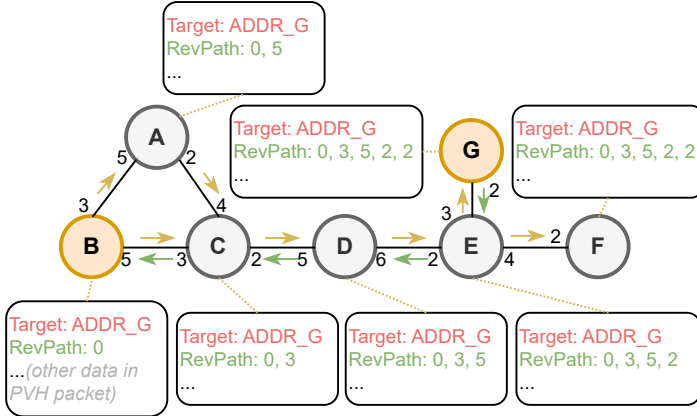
Target: ADDR_G
RevPath: 0, 5
...

Target: ADDR_G
RevPath: 0, 3, 5, 2, 2
...

Target: ADDR_G
RevPath: 0, 3, 5, 2, 2
...

A

G

5
2

3
4

3
2

B
C
D
E
F

5
3
2
5
6
2
4
2

Target: ADDR_G
RevPath: 0
...(other data in PVH packet)

Target: ADDR_G
RevPath: 0, 3
...

Target: ADDR_G
RevPath: 0, 3, 5
...

Target: ADDR_G
RevPath: 0, 3, 5, 2
...